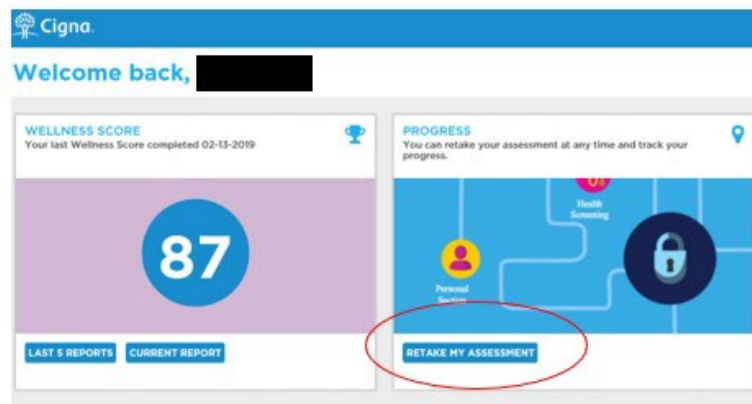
Cigna.

Welcome back,

WELLNESS SCORE
Your last Wellness Score completed 02-13-2019

87

LAST 5 REPORTS
CURRENT REPORT

PROGRESS
You can retake your assessment at any time and track your progress.

01
Health Screening

Personal Section

RETAKE MY ASSESSMENT